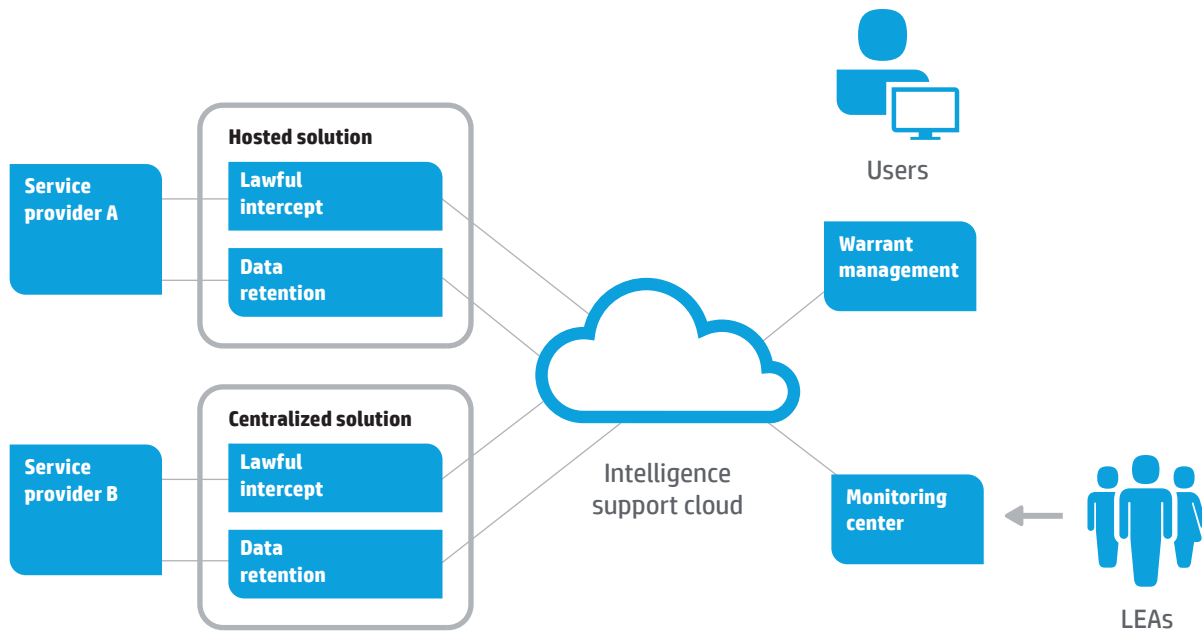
Users

Hosted solution

Service provider A

Lawful intercept

Data retention

Warrant management

Centralized solution

Service provider B

Lawful intercept

Data retention

Intelligence support cloud

Monitoring center

LEAs